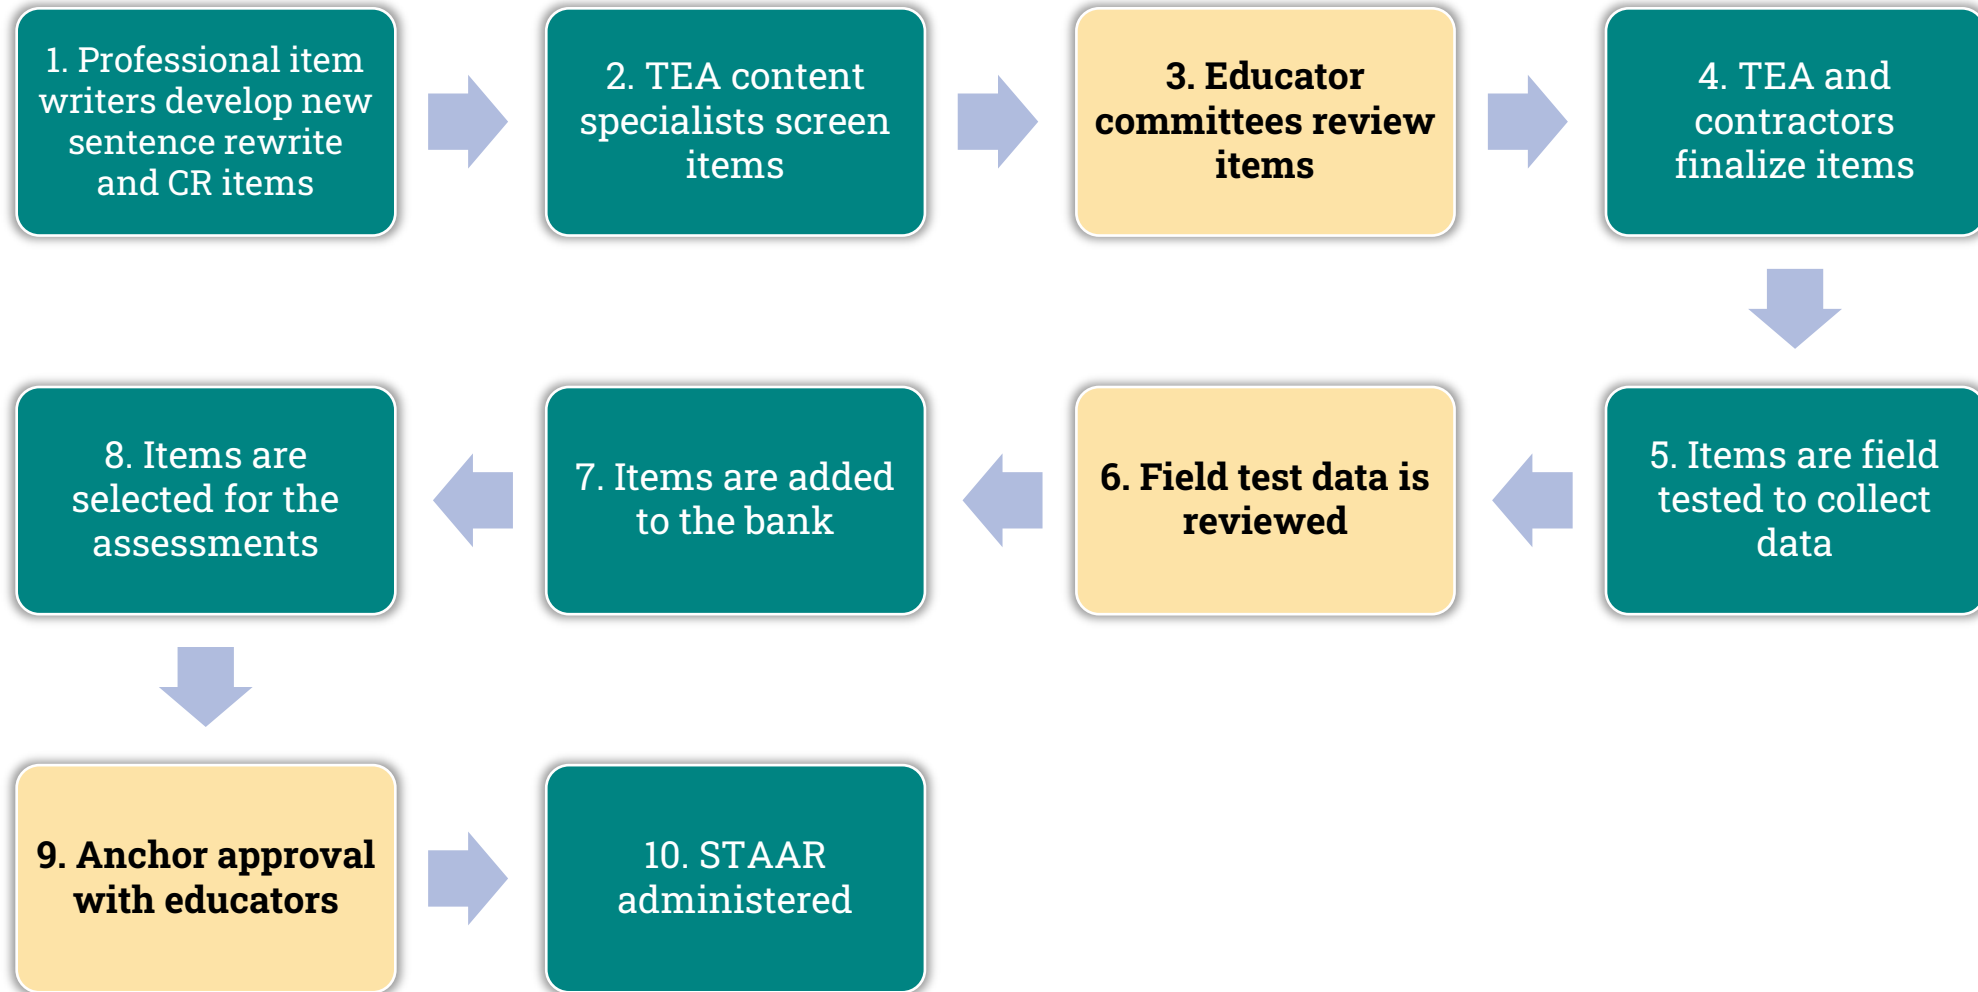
1. Professional item writers develop new sentence rewrite and CR items

2. TEA content specialists screen items

3. Educator committees review items

4. TEA and contractors finalize items

5. Items are field tested to collect data

6. Field test data is reviewed

7. Items are added to the bank

8. Items are selected for the assessments

9. Anchor approval with educators

10. STAAR administered